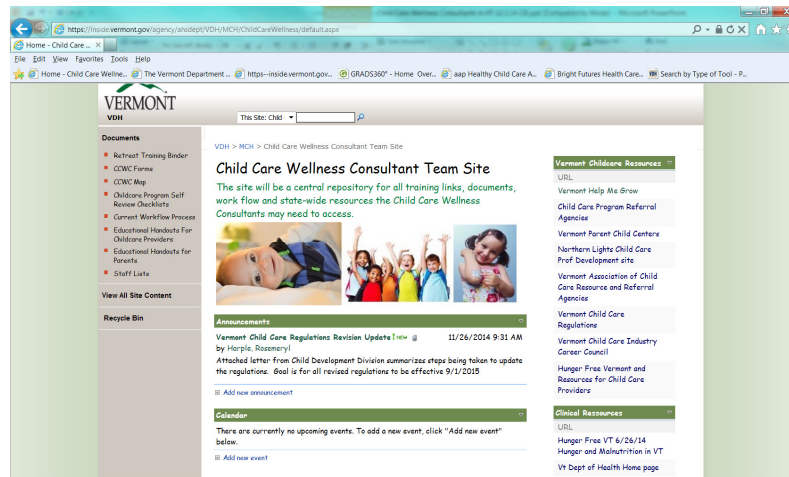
https://inside.vermont.gov/agency/ahsdept/VDH/MCH/ChildCareWellness/default.aspx

Home - Child Care ... ×

File Edit View Favorites Tools Help

Home - Child Care Wellne... The Vermont Department ... https--inside.vermont.gov... GRADS360° - Home Over... aap Healthy Child Care A... Bright Futures Health Care... Search by Type of Tool - P...

VERMONT
VDH

This Site: Child

Documents
Retreat Training Binder
CCWC Forms
CCWC Map
Childcare Program Self Review Checklists
Current Workflow Process
Educational Handouts For Childcare Providers
Educational Handouts for Parents
Staff Lists

View All Site Content

Recycle Bin

VDH > MCH > Child Care Wellness Consultant Team Site

Child Care Wellness Consultant Team Site

The site will be a central repository for all training links, documents, work flow and state-wide resources the Child Care Wellness Consultants may need to access.

Announcements

Vermont Child Care Regulations Revision Update! NEW 11/26/2014 9:31 AM
by Harple, Rosemary
Attached letter from Child Development Division summarizes steps being taken to update the regulations. Goal is for all revised regulations to be effective 9/1/2015

Add new announcement

Calendar

There are currently no upcoming events. To add a new event, click "Add new event" below.

Add new event

Vermont Childcare Resources
URL
Vermont Help Me Grow
Child Care Program Referral Agencies
Vermont Parent Child Centers
Northern Lights Child Care Prof Development site
Vermont Association of Child Care Resource and Referral Agencies
Vermont Child Care Regulations
Vermont Child Care Industry Career Council
Hunger Free Vermont and Resources for Child Care Providers

Clinical Resources
URL
Hunger Free VT 6/26/14 Hunger and Malnutrition in VT
Vt Dept of Health Home page